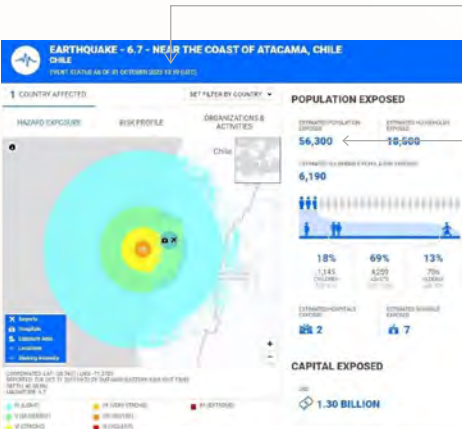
EARTHQUAKE - 6.7 - NEAR THE COAST OF ATACAMA, CHILE

CHILE

EVENT STATUS AS OF 01 OCTOBER 2023 10:39 (UTC)

1 COUNTRY AFFECTED

SET FILTER BY COUNTRY

HAZARD EXPOSURE

RISK PROFILE

ORGANIZATIONS & ACTIVITIES

Chile

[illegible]

Airports

Hospitals

Seaports

Locations

Shaking Intensity

COORDINATES: LAT: -28.7607 | LON: -71.3791
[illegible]
DEPTH: 41.00 Km
MAGNITUDE: 6.7

IV (LIGHT)
V (MODERATE)
VI (STRONG)
VI (VERY STRONG)
VII (SEVERE)
VIII (VIOLENT)
IX (EXTREME)

POPULATION EXPOSED

ESTIMATED POPULATION EXPOSED
56,300

ESTIMATED HOUSEHOLDS EXPOSED
18,500

ESTIMATED VULNERABLE POPULATION EXPOSED
6,190

18%
1,145
CHILDREN

69%
4,259
ADULTS

13%
796
ELDERLY

ESTIMATED HOSPITALS EXPOSED
2

ESTIMATED SCHOOLS EXPOSED
7

CAPITAL EXPOSED

USD
1.30 BILLION